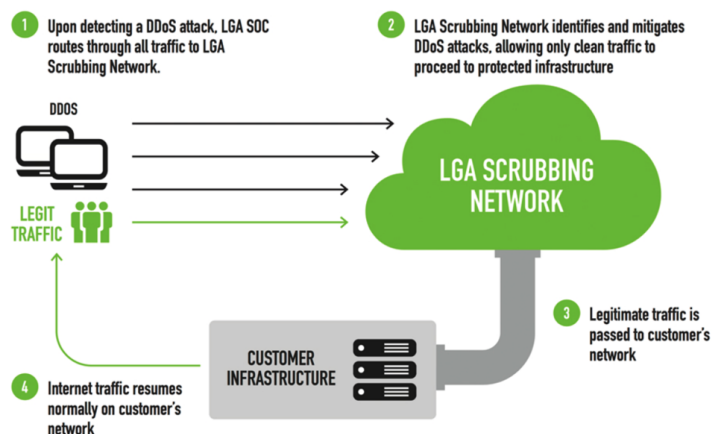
1 Upon detecting a DDoS attack, LGA SOC routes through all traffic to LGA Scrubbing Network.

2 LGA Scrubbing Network identifies and mitigates DDoS attacks, allowing only clean traffic to proceed to protected infrastructure

DDOS

LEGIT TRAFFIC

LGA SCRUBBING NETWORK

3 Legitimate traffic is passed to customer's network

CUSTOMER INFRASTRUCTURE

4 Internet traffic resumes normally on customer's network